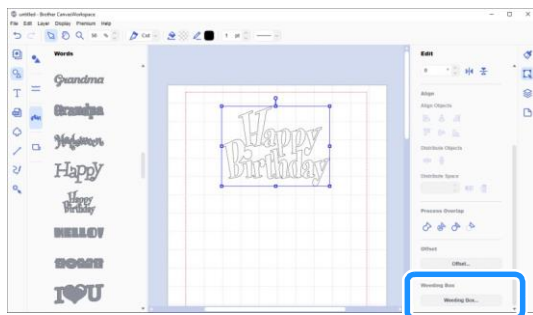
untitled - Brother CanvasWorkspace

File Edit Layer Display Premium Help

50 %

Cut

1 pt

Words

Grandma

Grandpa

Happy

Happy Birthday

HELLO

HOME

I U

Happy Birthday

Edit

0

Align

Align Objects

Distribute Objects

Distribute Space

Process Overlap

Offset

Offset...

Welding Box

Welding Box...